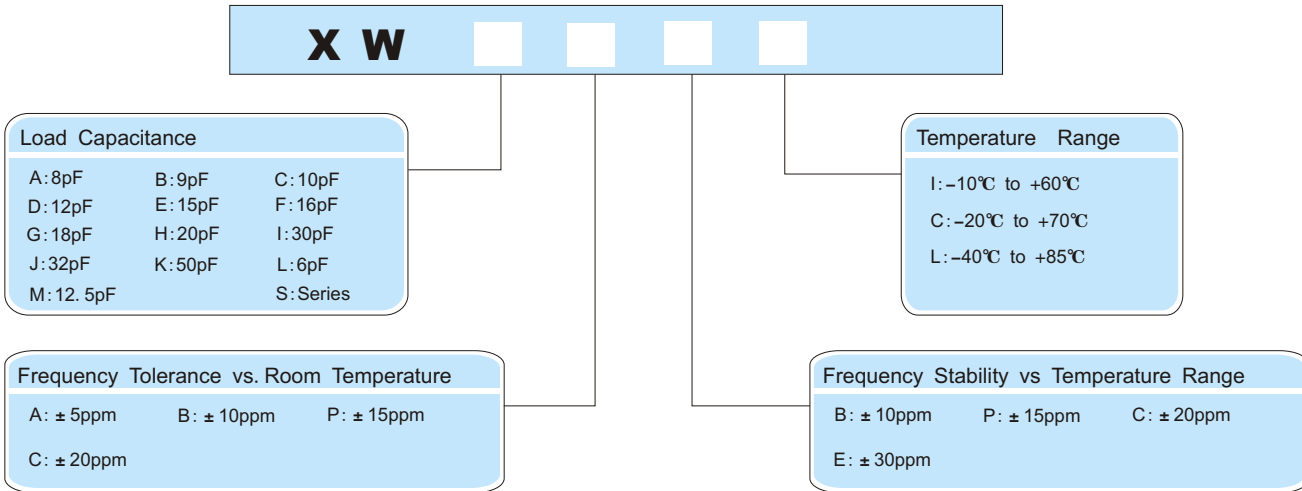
X W

Load Capacitance

A:8pF
B:9pF
C:10pF
D:12pF
E:15pF
F:16pF
G:18pF
H:20pF
I:30pF
J:32pF
K:50pF
L:6pF
M:12. 5pF
S:Series

Temperature Range

I:-10℃ to +60℃
C:-20℃ to +70℃
L:-40℃ to +85℃

Frequency Tolerance vs. Room Temperature

A: ± 5ppm
B: ± 10ppm
P: ± 15ppm
C: ± 20ppm

Frequency Stability vs Temperature Range

B: ± 10ppm
P: ± 15ppm
C: ± 20ppm
E: ± 30ppm